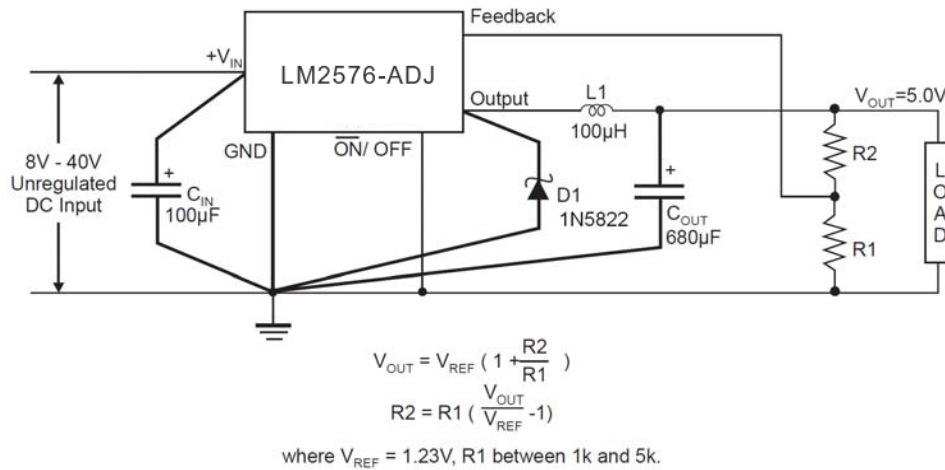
Feedback

$+V_{IN}$

LM2576-ADJ

Output

L1

100µH

$V_{OUT}$=5.0V

8V - 40V Unregulated DC Input

$C_{IN}$ 100µF

GND

$\overline{ON}$/ OFF

D1 1N5822

$C_{OUT}$ 680µF

R2

R1

L
O
A
D

$V_{OUT} = V_{REF} ( 1 + \frac{R2}{R1} )$

$R2 = R1 ( \frac{V_{OUT}}{V_{REF}} -1)$

where $V_{REF}$ = 1.23V, R1 between 1k and 5k.